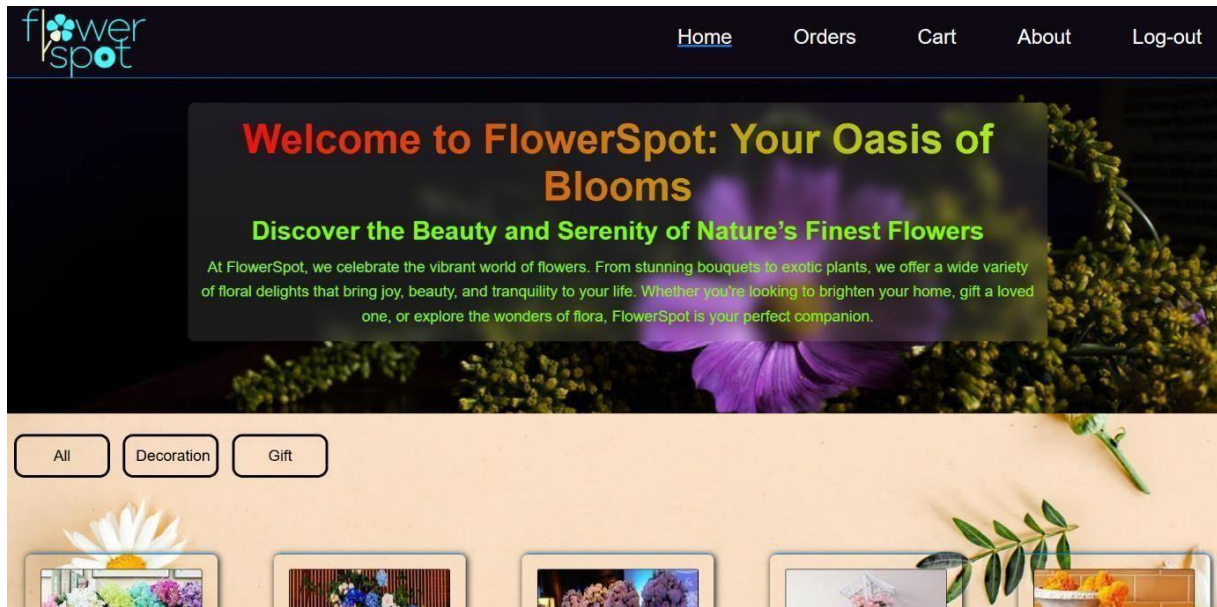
flower spot

Home
Orders
Cart
About
Log-out

Welcome to FlowerSpot: Your Oasis of Blooms

Discover the Beauty and Serenity of Nature's Finest Flowers

At FlowerSpot, we celebrate the vibrant world of flowers. From stunning bouquets to exotic plants, we offer a wide variety of floral delights that bring joy, beauty, and tranquility to your life. Whether you're looking to brighten your home, gift a loved one, or explore the wonders of flora, FlowerSpot is your perfect companion.

All
Decoration
Gift